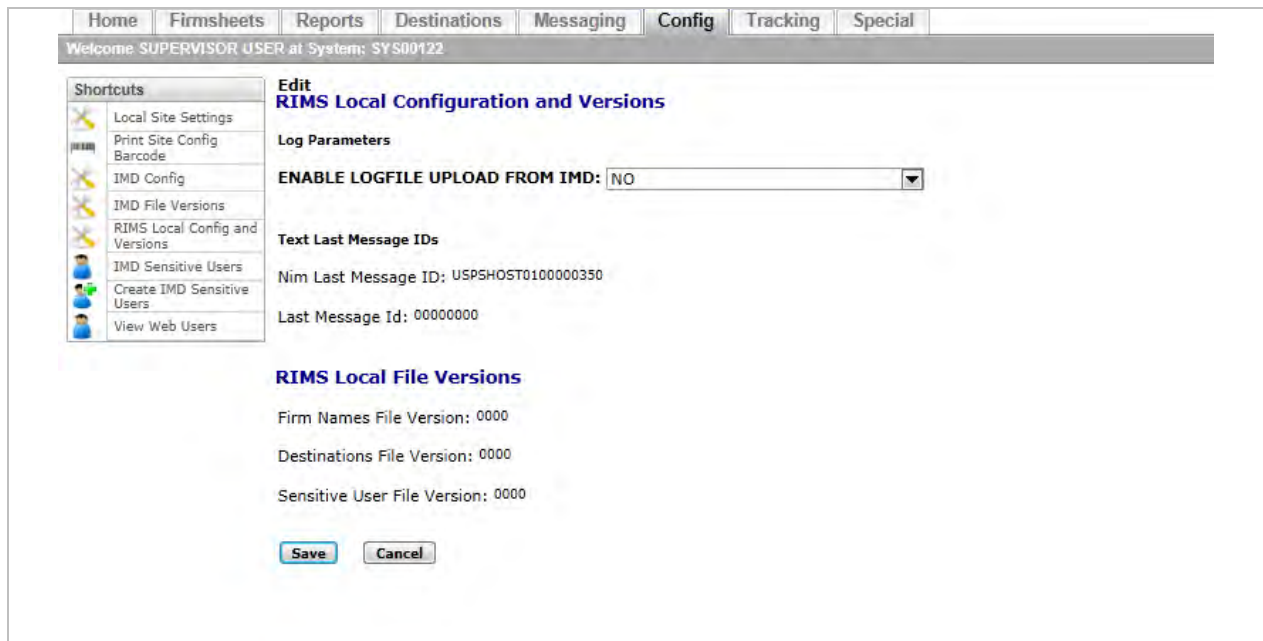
Home Firmsheets Reports Destinations Messaging Config Tracking Special

Welcome SUPERVISOR USER at System: SYS00122

Shortcuts
Local Site Settings
Print Site Config Barcode
IMD Config
IMD File Versions
RIMS Local Config and Versions
IMD Sensitive Users
Create IMD Sensitive Users
View Web Users

Edit
RIMS Local Configuration and Versions

Log Parameters

ENABLE LOGFILE UPLOAD FROM IMD: NO

Text Last Message IDs

Nim Last Message ID: USPSHOST0100000350

Last Message Id: 00000000

RIMS Local File Versions

Firm Names File Version: 0000

Destinations File Version: 0000

Sensitive User File Version: 0000

Save Cancel